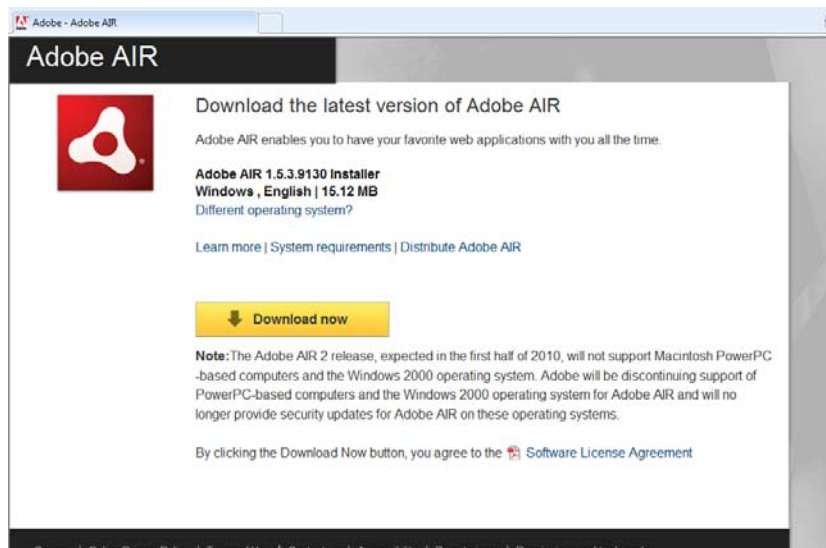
Adobe - Adobe AIR

Adobe AIR

Download the latest version of Adobe AIR

Adobe AIR enables you to have your favorite web applications with you all the time.

Adobe AIR 1.5.3.9130 Installer
Windows , English | 15.12 MB
Different operating system?

Learn more | System requirements | Distribute Adobe AIR

Download now

Note: The Adobe AIR 2 release, expected in the first half of 2010, will not support Macintosh PowerPC -based computers and the Windows 2000 operating system. Adobe will be discontinuing support of PowerPC-based computers and the Windows 2000 operating system for Adobe AIR and will no longer provide security updates for Adobe AIR on these operating systems.

By clicking the Download Now button, you agree to the Software License Agreement

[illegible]